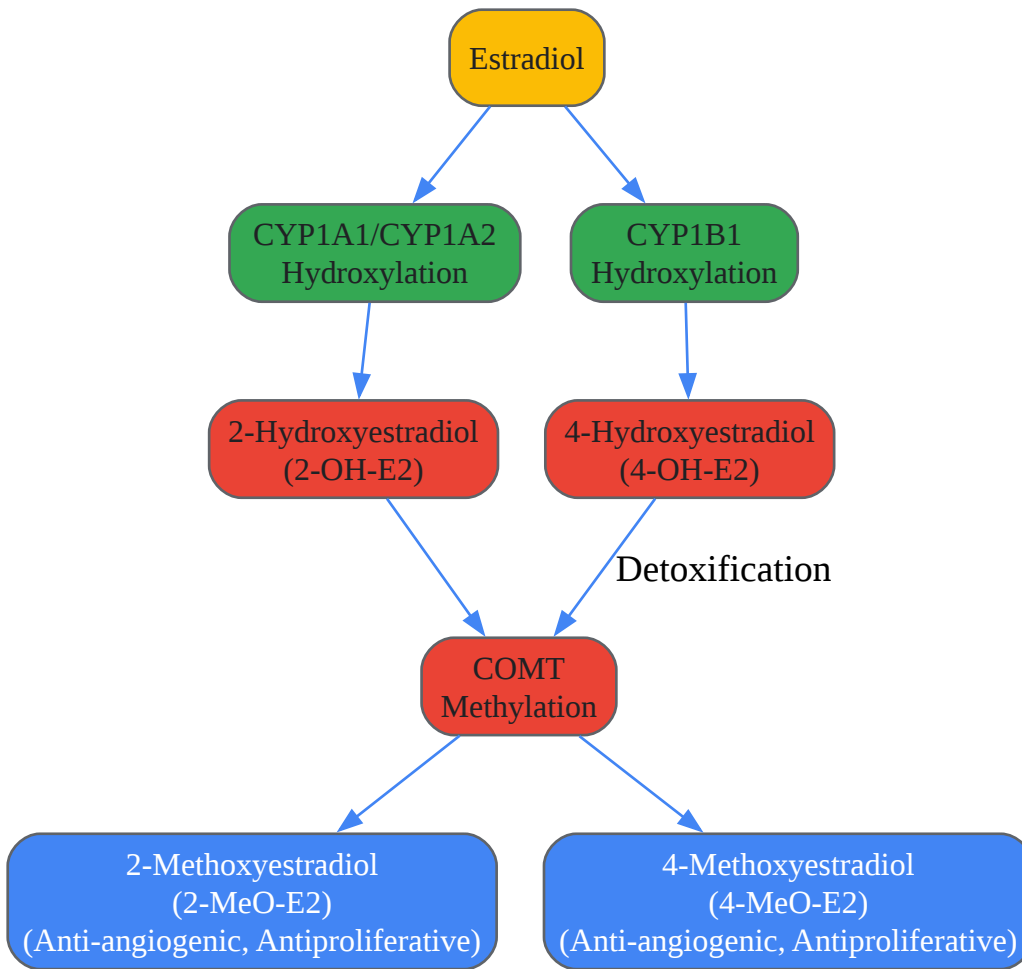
Estradiol

CYP1A1/CYP1A2
Hydroxylation

CYP1B1
Hydroxylation

2-Hydroxyestradiol
(2-OH-E2)

4-Hydroxyestradiol
(4-OH-E2)

Detoxification

COMT
Methylation

2-Methoxyestradiol
(2-MeO-E2)
(Anti-angiogenic, Antiproliferative)

4-Methoxyestradiol
(4-MeO-E2)
(Anti-angiogenic, Antiproliferative)